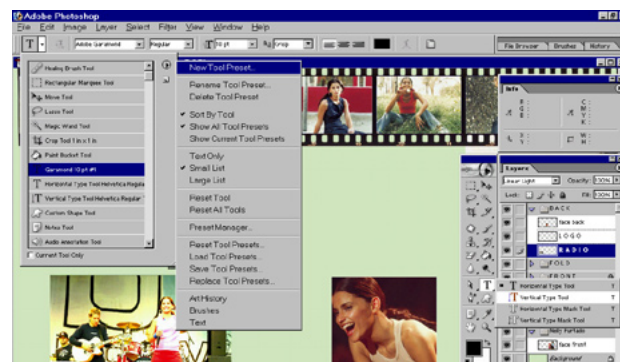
Adobe Photoshop
File Edit Image Layer Select Filter View Window Help
Adobe Garamond Regular 10 pt Crisp
File Browser Brushes History

Healing Brush Tool
Rectangular Marquee Tool
Move Tool
Lasso Tool
Magic Wand Tool
Crop Tool 1 in x 1 in
Paint Bucket Tool
Garamond 10 pt #1
Horizontal Type Tool Helvetica Regular
Vertical Type Tool Helvetica Regular
Custom Shape Tool
Notes Tool
Audio Annotation Tool
Current Tool Only

New Tool Preset...
Rename Tool Preset...
Delete Tool Preset
Sort By Tool
Show All Tool Presets
Show Current Tool Presets
Text Only
Small List
Large List
Reset Tool
Reset All Tools
Preset Manager...
Reset Tool Presets...
Load Tool Presets...
Save Tool Presets...
Replace Tool Presets...
Art History
Brushes
Text

Info
Layers
Linear Light Opacity: 100%
Lock: Fill: 100%
BACK
face back
LOGO
RADIO
FOLD
FRONT
Horizontal Type Tool T
Vertical Type Tool T
Horizontal Type Mask Tool T
Vertical Type Mask Tool T
face front
Background